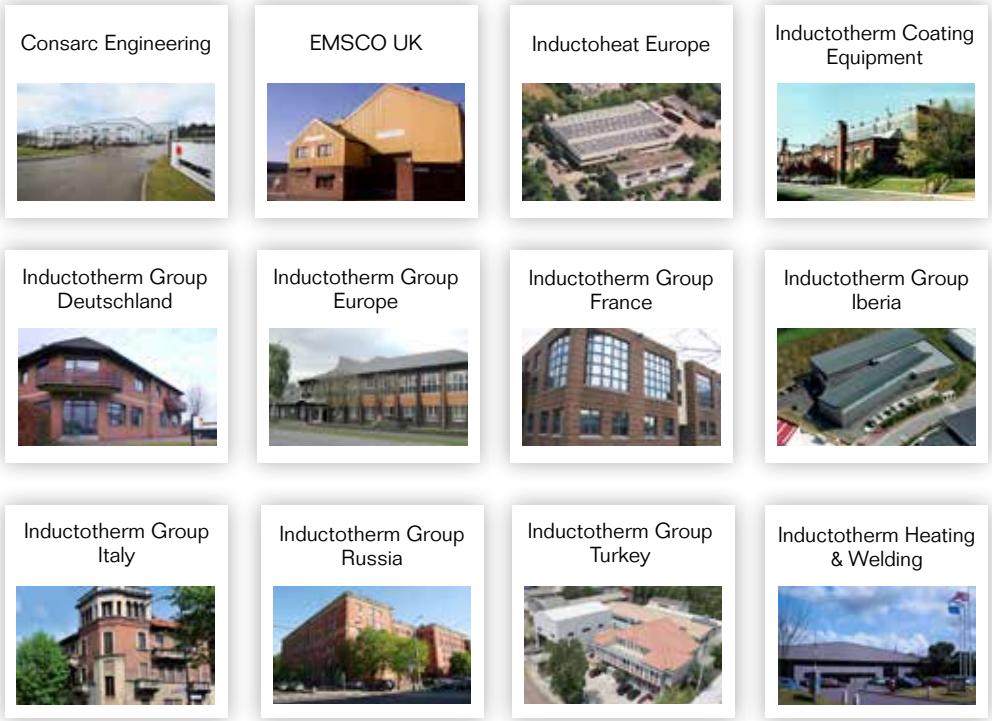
Consarc Engineering

EMSCO UK

Inductoheat Europe

Inductotherm Coating Equipment

Inductotherm Group Deutschland

Inductotherm Group Europe

Inductotherm Group France

Inductotherm Group Iberia

Inductotherm Group Italy

Inductotherm Group Russia

Inductotherm Group Turkey

Inductotherm Heating & Welding